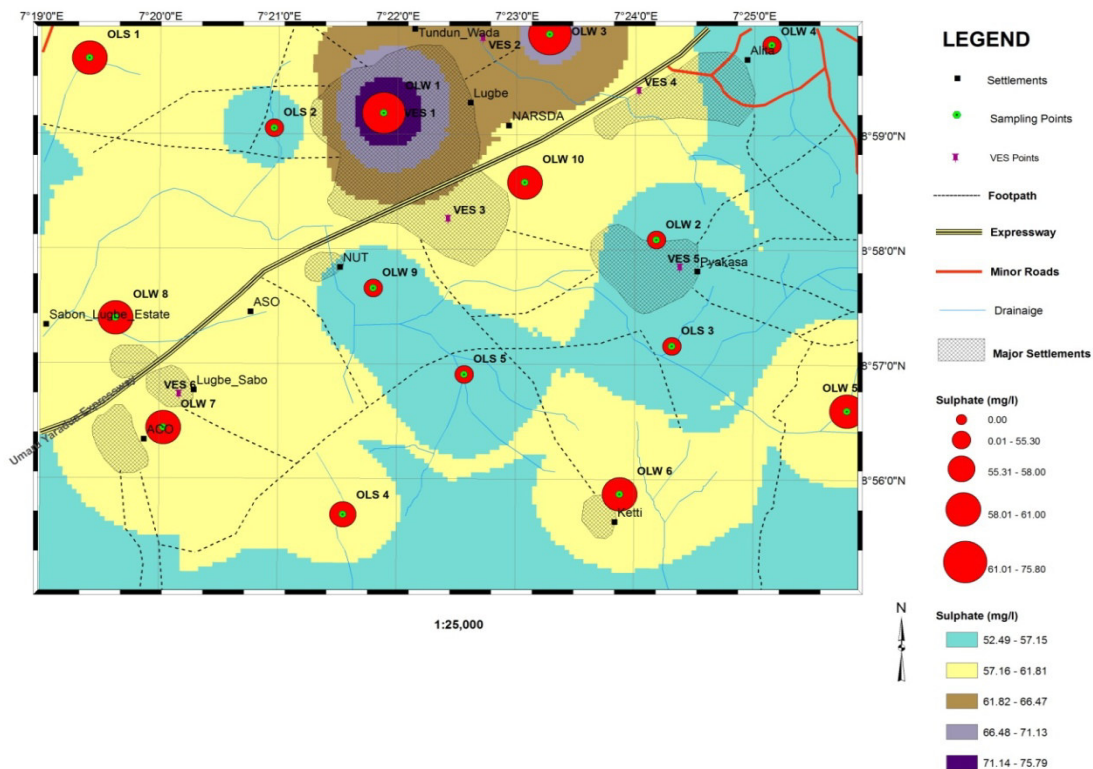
7°19'0"E 7°20'0"E 7°21'0"E 7°22'0"E 7°23'0"E 7°24'0"E 7°25'0"E

OLS 1
Tundun_Wada
VES 2
OLW 3
OLW 4
Aliro
OLW 1
VES 4
Lugbe
VES 1
OLS 2
NARSDA
8°59'0"N
OLW 10
VES 3
OLW 2
8°58'0"N
NUT
VES 5
Pyakasa
OLW 9
OLW 8
ASO
Sabon_Lugbe_Estate
OLS 3
8°57'0"N
OLS 5
Lugbe_Sabo
VES 6
OLW 5
OLW 7
ACO
Umaru Yaradua Expressway
8°56'0"N
OLW 6
OLS 4
Ketti

1:25,000

LEGEND

Settlements
Sampling Points
VES Points
Footpath
Expressway
Minor Roads
Drainaige
Major Settlements

Sulphate (mg/l)
0.00
0.01 - 55.30
55.31 - 58.00
58.01 - 61.00
61.01 - 75.80

N

Sulphate (mg/l)
52.49 - 57.15
57.16 - 61.81
61.82 - 66.47
66.48 - 71.13
71.14 - 75.79